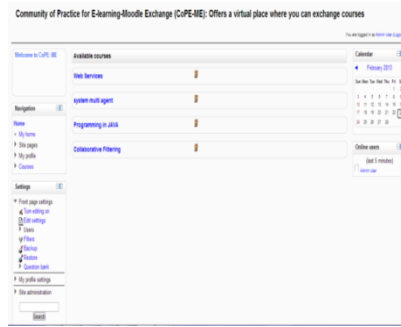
Community of Practice for E-learning-Moodle Exchange (CoPE-ME): Offers a virtual place where you can exchange courses

You are logged in as Admin User (Logout)

Welcome to CoPE-ME

Navigation

Home
My home
Site pages
My profile
Courses

Settings

Front page settings
Turn editing on
Edit settings
Users
Filters
Backup
Restore
Question bank
My profile settings
Site administration

Search

Available courses

Web Services

system multi agent

Programming in JAVA

Collaborative Filtering

Calendar

February 2013

Sun Mon Tue Wed Thu Fri Sat

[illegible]

Online users

(last 5 minutes)

Admin User